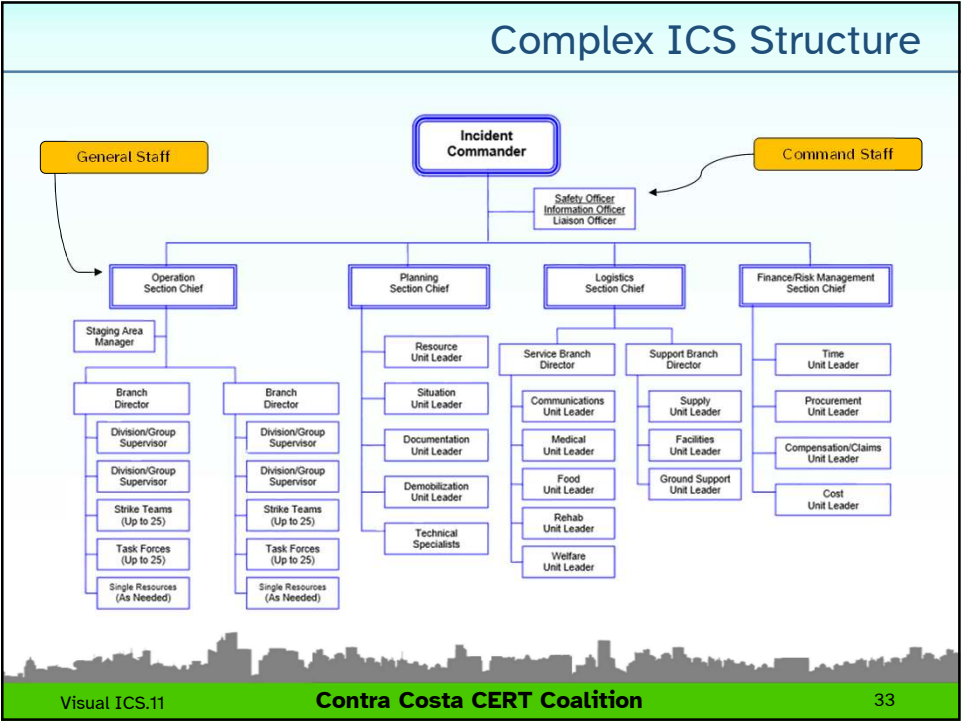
Complex ICS Structure

General Staff

Incident Commander

Command Staff

Safety Officer
Information Officer
Liaison Officer

Operation Section Chief

Staging Area Manager

Branch Director

Division/Group Supervisor

Division/Group Supervisor

Strike Teams (Up to 25)

Task Forces (Up to 25)

Single Resources (As Needed)

Branch Director

Division/Group Supervisor

Division/Group Supervisor

Strike Teams (Up to 25)

Task Forces (Up to 25)

Single Resources (As Needed)

Planning Section Chief

Resource Unit Leader

Situation Unit Leader

Documentation Unit Leader

Demobilization Unit Leader

Technical Specialists

Logistics Section Chief

Service Branch Director

Communications Unit Leader

Medical Unit Leader

Food Unit Leader

Rehab Unit Leader

Welfare Unit Leader

Support Branch Director

Supply Unit Leader

Facilities Unit Leader

Ground Support Unit Leader

Finance/Risk Management Section Chief

Time Unit Leader

Procurement Unit Leader

Compensation/Claims Unit Leader

Cost Unit Leader

Visual ICS.11

Contra Costa CERT Coalition

33